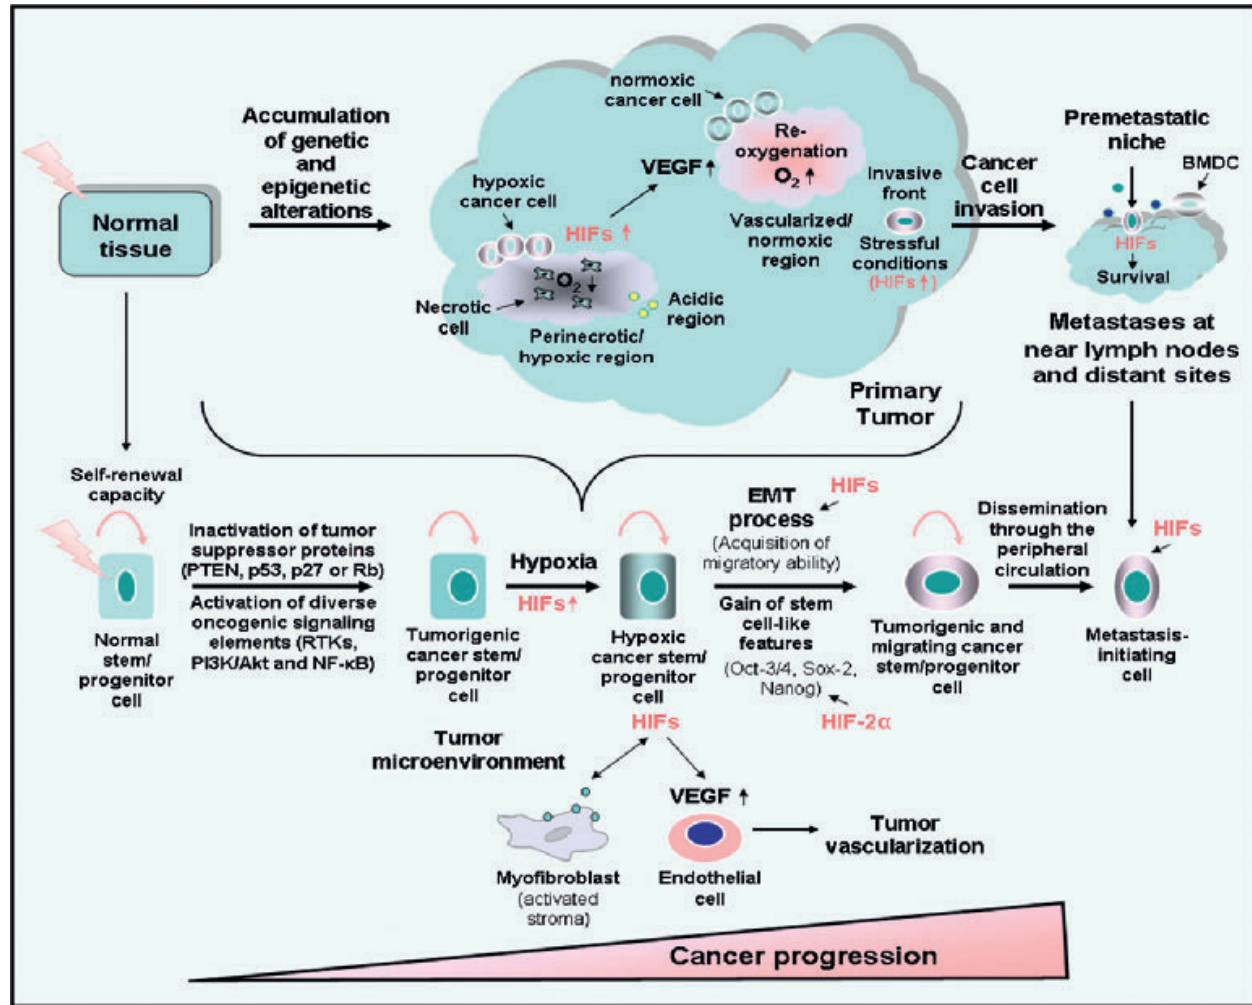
Normal tissue

Accumulation of genetic and epigenetic alterations

normoxic cancer cell

Re-oxygenation $O_2$ ↑

VEGF ↑

hypoxic cancer cell

HIFs ↑

Invasive front

Vascularized/ normoxic region

Stressful conditions (HIFs ↑)

$O_2$ ↓

Necrotic cell

Acidic region

Perinecrotic/ hypoxic region

Cancer cell invasion

Premetastatic niche

BMDC

HIFs

Survival

Metastases at near lymph nodes and distant sites

Primary Tumor

Self-renewal capacity

Normal stem/ progenitor cell

Inactivation of tumor suppressor proteins (PTEN, p53, p27 or Rb)

Activation of diverse oncogenic signaling elements (RTKs, PI3K/Akt and NF-κB)

Tumorigenic cancer stem/ progenitor cell

Hypoxia

HIFs↑

Hypoxic cancer stem/ progenitor cell

HIFs

EMT process

HIFs

(Acquisition of migratory ability)

Gain of stem cell-like features (Oct-3/4, Sox-2, Nanog)

HIF-2α

Tumorigenic and migrating cancer stem/progenitor cell

Dissemination through the peripheral circulation

HIFs

Metastasis-initiating cell

Tumor microenvironment

VEGF ↑

Myofibroblast (activated stroma)

Endothelial cell

Tumor vascularization

Cancer progression